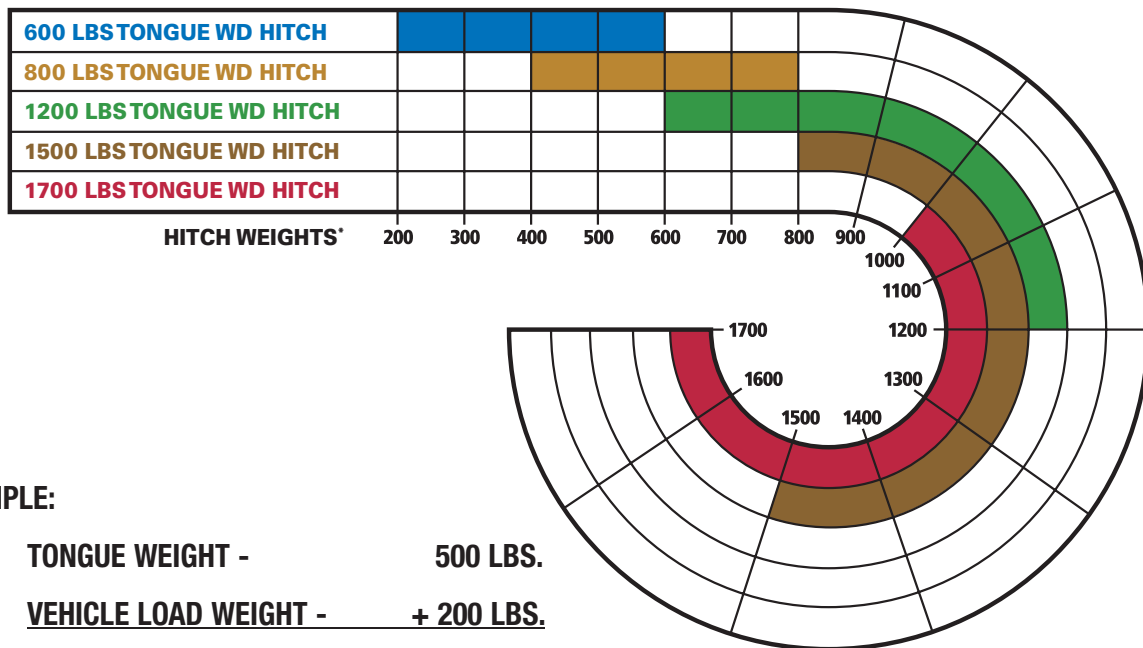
600 LBS TONGUE WD HITCH
800 LBS TONGUE WD HITCH
1200 LBS TONGUE WD HITCH
1500 LBS TONGUE WD HITCH
1700 LBS TONGUE WD HITCH

HITCH WEIGHTS* 200 300 400 500 600 700 800 900 1000 1100 1200 1300 1400 1500 1600 1700

PLE:

TONGUE WEIGHT - 500 LBS.

VEHICLE LOAD WEIGHT - + 200 LBS.